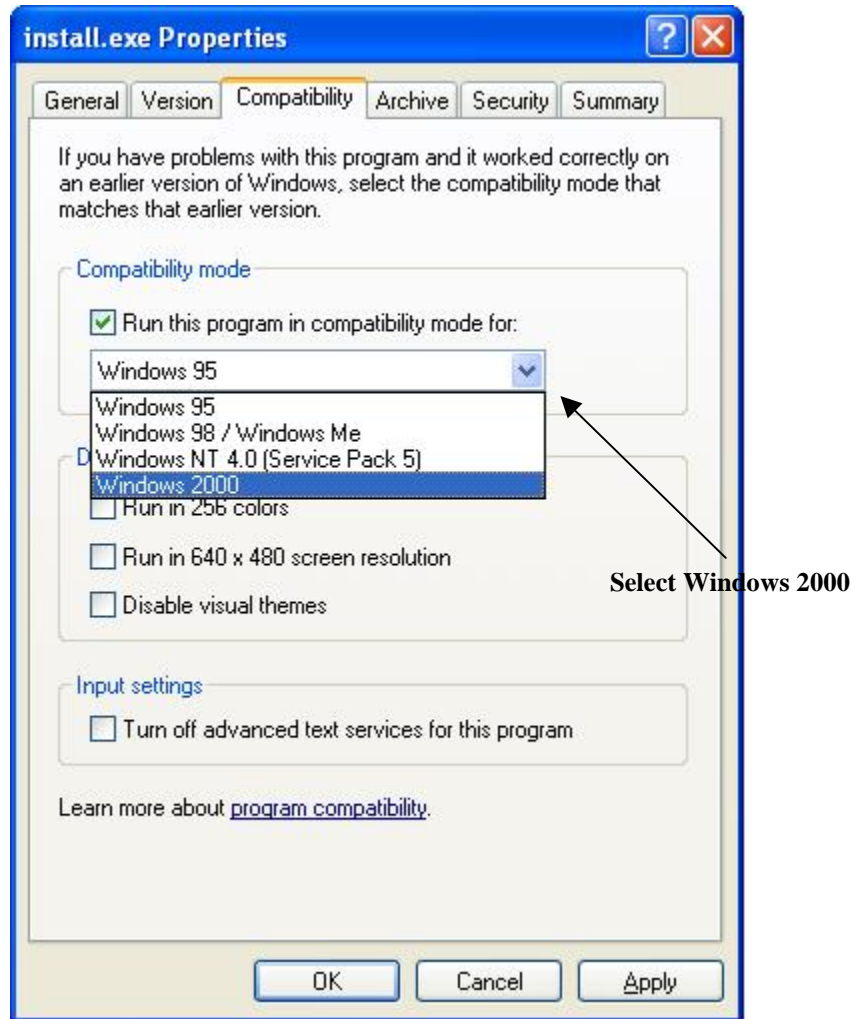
install.exe Properties

General | Version | Compatibility | Archive | Security | Summary

If you have problems with this program and it worked correctly on an earlier version of Windows, select the compatibility mode that matches that earlier version.

Compatibility mode

Run this program in compatibility mode for:

Windows 95

Windows 95
Windows 98 / Windows Me
Windows NT 4.0 (Service Pack 5)
Windows 2000

D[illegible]

Run in 256 colors

Run in 640 x 480 screen resolution

Disable visual themes

Select Windows 2000

Input settings

Turn off advanced text services for this program

Learn more about program compatibility.

OK | Cancel | Apply